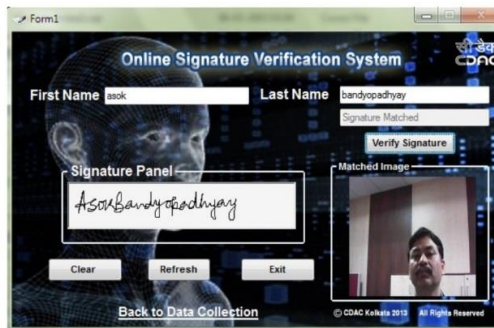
Form1

Online Signature Verification System

सी डैक
CDAC

First Name asok

Last Name bandyopadhyay

Signature Matched

Verify Signature

Signature Panel

AsokBandyopadhyay

Matched Image

Clear

Refresh

Exit

Back to Data Collection

© CDAC Kolkata 2013 All Rights Reserved